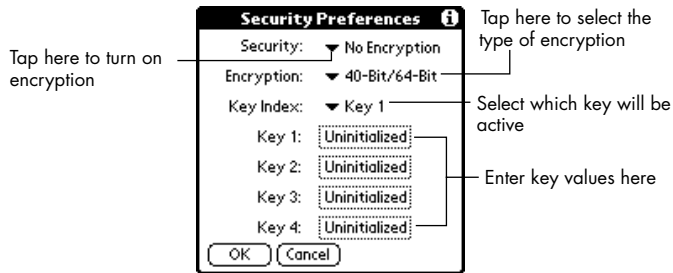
Security Preferences

Tap here to select the type of encryption

Tap here to turn on encryption

Security: ▼ No Encryption

Encryption: ▼ 40-Bit/64-Bit

Key Index: ▼ Key 1

Select which key will be active

Key 1: Uninitialized

Key 2: Uninitialized

Key 3: Uninitialized

Key 4: Uninitialized

Enter key values here

OK

Cancel